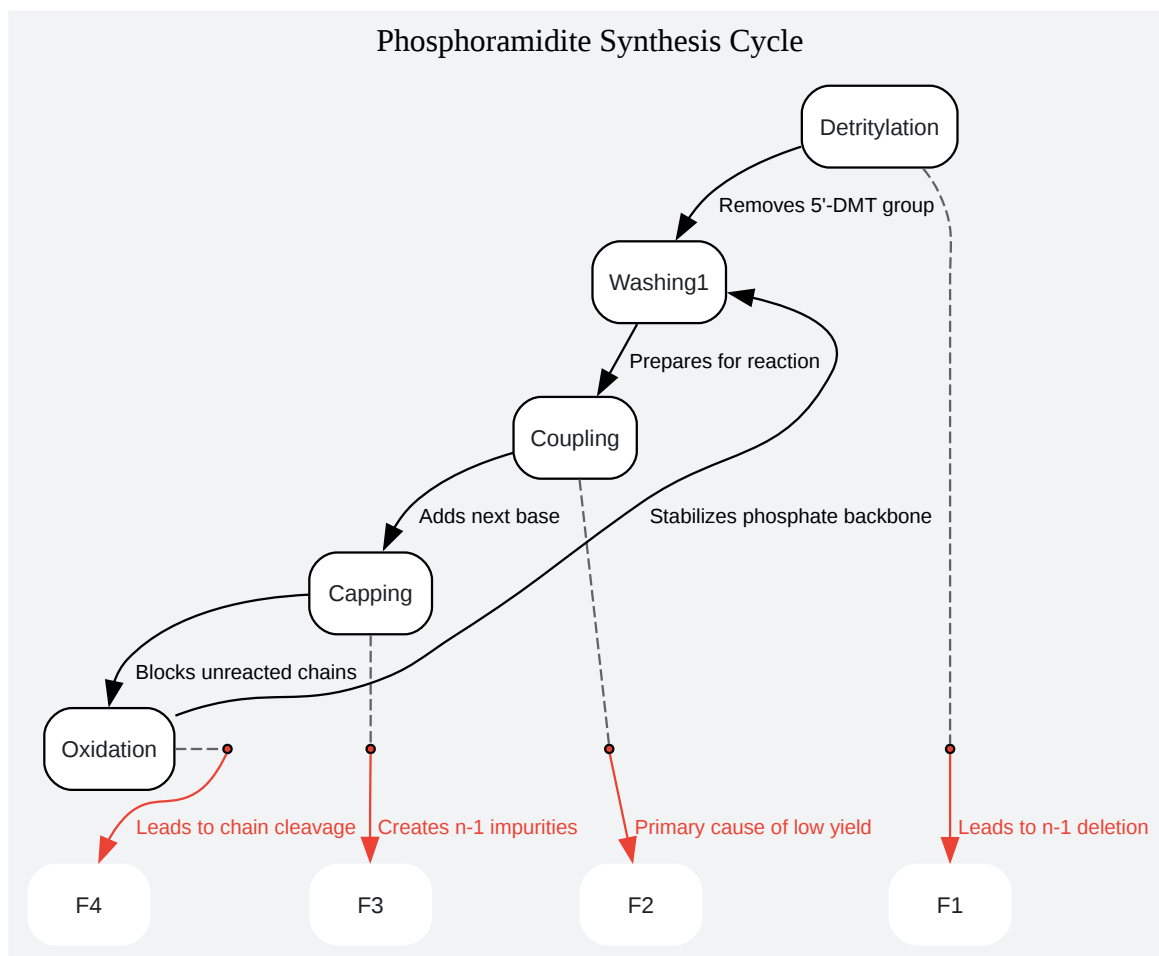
Phosphoramidite Synthesis Cycle

Detritylation

Removes 5'-DMT group

Washing1

Prepares for reaction

Coupling

Adds next base

Stabilizes phosphate backbone

Capping

Blocks unreacted chains

Oxidation

Leads to chain cleavage

Creates n-1 impurities

Primary cause of low yield

Leads to n-1 deletion

F4

F3

F2

F1